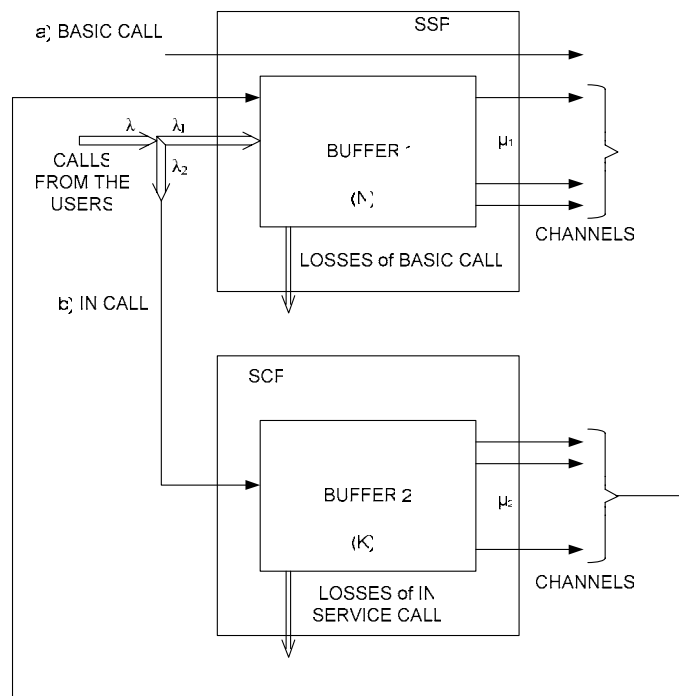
a) BASIC CALL

SSF

$\lambda$

$\lambda_1$

$\lambda_2$

CALLS FROM THE USERS

BUFFER 1

(N)

$\mu_1$

CHANNELS

LOSSES of BASIC CALL

b) IN CALL

SCF

BUFFER 2

(K)

$\mu_2$

CHANNELS

LOSSES of IN SERVICE CALL